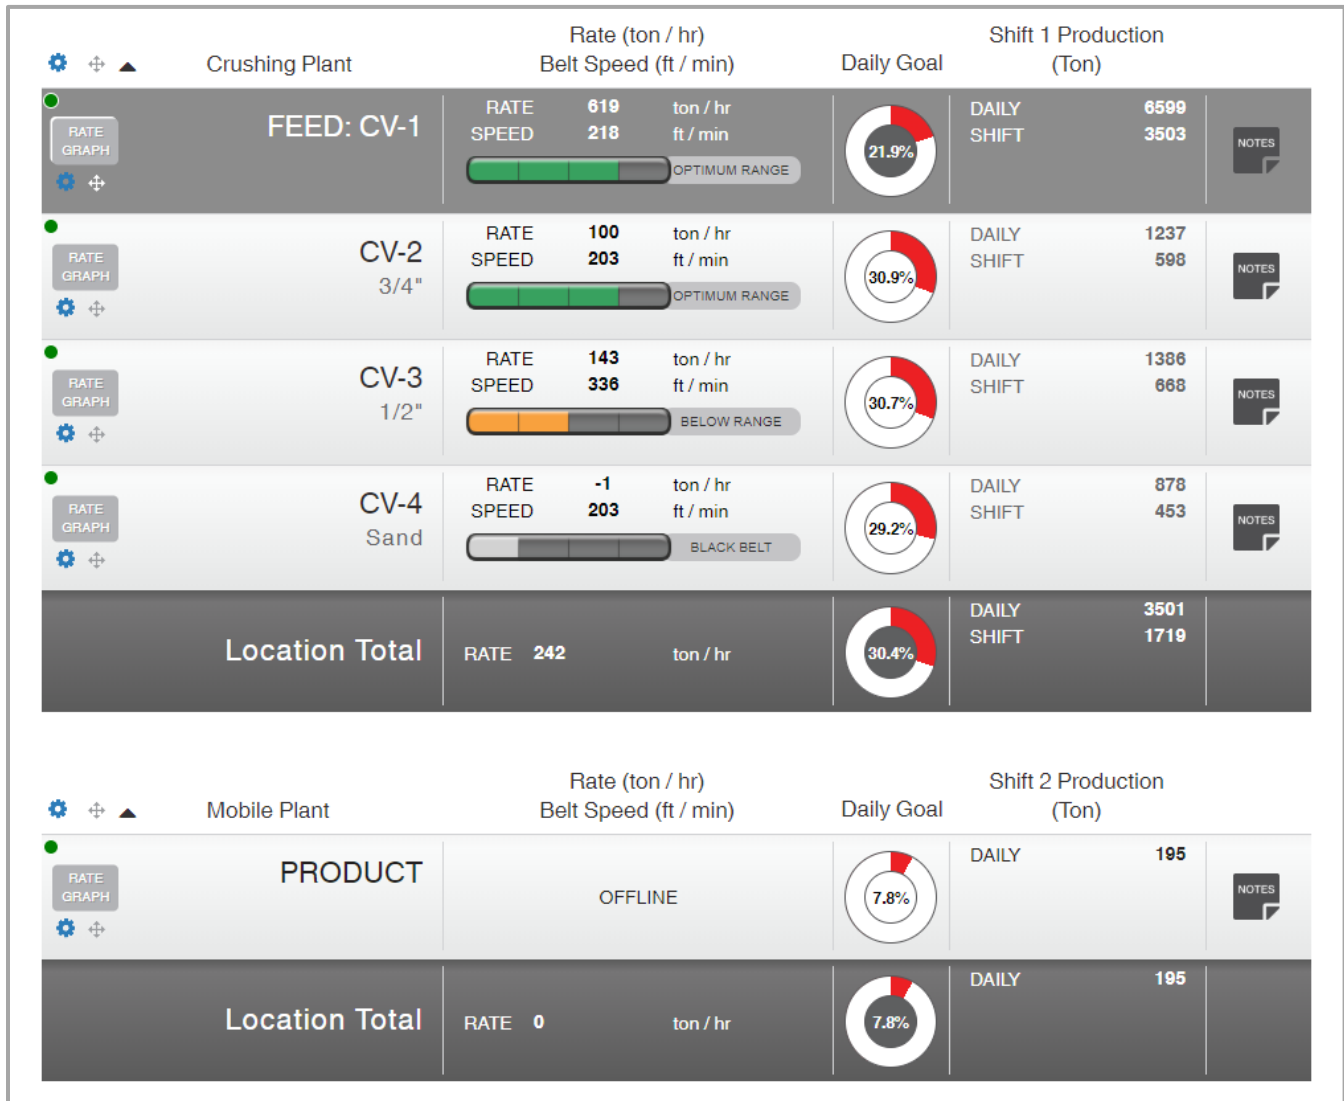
Crushing Plant

Rate (ton / hr)
Belt Speed (ft / min)

Daily Goal

Shift 1 Production
(Ton)

RATE GRAPH

FEED: CV-1

RATE 619 ton / hr
SPEED 218 ft / min
OPTIMUM RANGE

21.9%

DAILY 6599
SHIFT 3503

NOTES

RATE GRAPH

CV-2
3/4"

RATE 100 ton / hr
SPEED 203 ft / min
OPTIMUM RANGE

30.9%

DAILY 1237
SHIFT 598

NOTES

RATE GRAPH

CV-3
1/2"

RATE 143 ton / hr
SPEED 336 ft / min
BELOW RANGE

30.7%

DAILY 1386
SHIFT 668

NOTES

RATE GRAPH

CV-4
Sand

RATE -1 ton / hr
SPEED 203 ft / min
BLACK BELT

29.2%

DAILY 878
SHIFT 453

NOTES

Location Total

RATE 242 ton / hr

30.4%

DAILY 3501
SHIFT 1719

Mobile Plant

Rate (ton / hr)
Belt Speed (ft / min)

Daily Goal

Shift 2 Production
(Ton)

RATE GRAPH

PRODUCT

OFFLINE

7.8%

DAILY 195

NOTES

Location Total

RATE 0 ton / hr

7.8%

DAILY 195